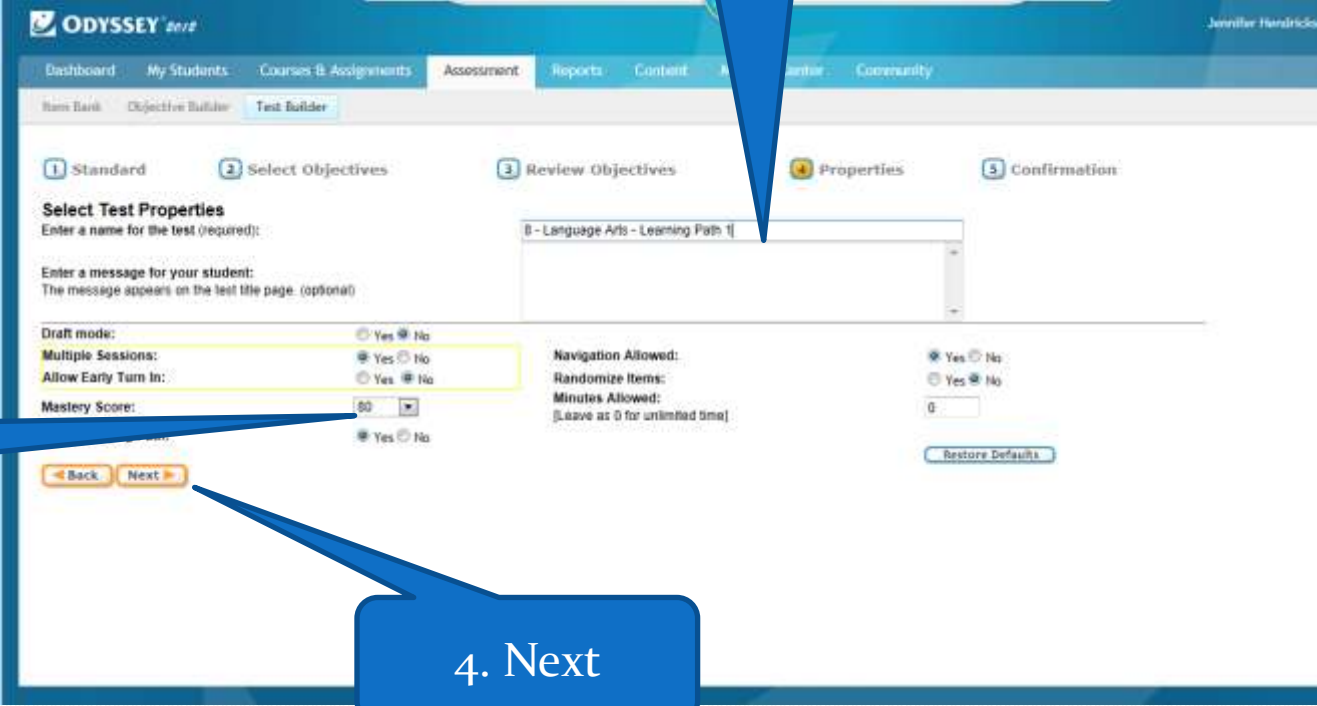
ODYSSEY

Jennifer Hendricks

Dashboard | My Students | Courses & Assignments | Assessment | Reports | Content | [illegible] | Community

Item Bank | Objective Builder | Test Builder

1 Standard | 2 Select Objectives | 3 Review Objectives | 4 Properties | 5 Confirmation

Select Test Properties
Enter a name for the test (required): 8 - Language Arts - Learning Path 1

Enter a message for your student:
The message appears on the test title page. (optional)

Draft mode: Yes No
Multiple Sessions: Yes No
Allow Early Turn In: Yes No
Mastery Score: 80
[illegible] Yes No

Navigation Allowed: Yes No
Randomize Items: Yes No
Minutes Allowed:
[Leave as 0 for unlimited time] 0

Restore Defaults

Back | Next

4. Next